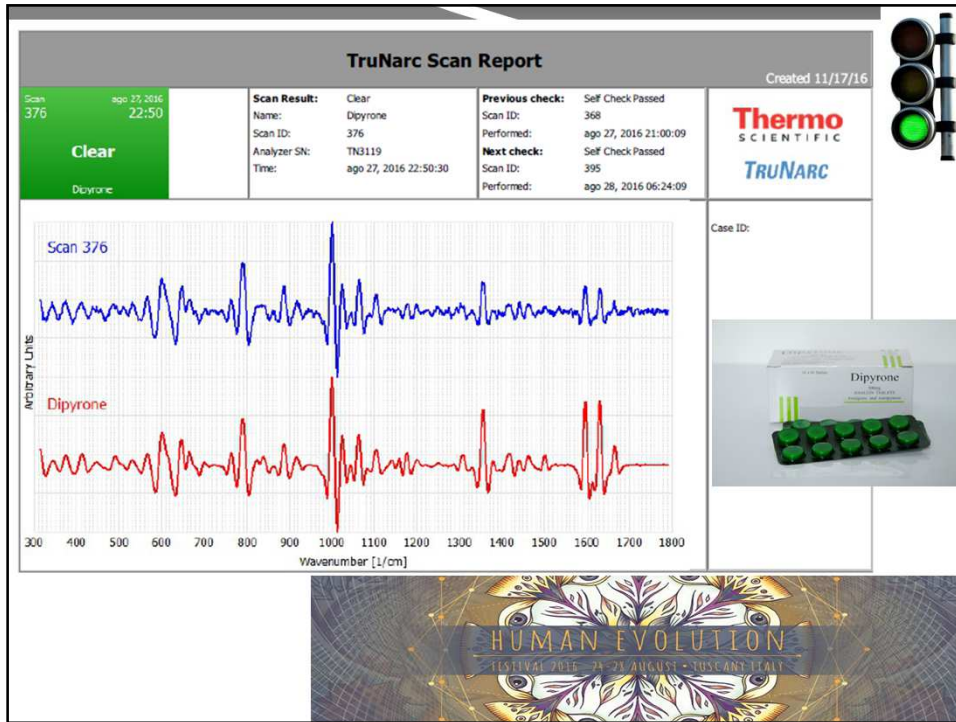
TruNarc Scan Report

Created 11/17/16

Scan ago 27, 2016
376 22:50
Clear
Dipyrone

| Scan Result: | Clear |
|---|---|
| Name: | Dipyrone |
| Scan ID: | 376 |
| Analyzer SN: | TN3119 |
| Time: | ago 27, 2016 22:50:30 |

| Previous check: | Self Check Passed |
|---|---|
| Scan ID: | 368 |
| Performed: | ago 27, 2016 21:00:09 |
| Next check: | Self Check Passed |
| Scan ID: | 395 |
| Performed: | ago 28, 2016 06:24:09 |

Thermo SCIENTIFIC
TRUNARC

Case ID:

Scan 376
Dipyrone
Arbitrary Units
300 400 500 600 700 800 900 1000 1100 1200 1300 1400 1500 1600 1700 1800
Wavenumber [1/cm]

Dipyrone

HUMAN EVOLUTION
FESTIVAL 2016 · 24-28 AUGUST · TUSCANY ITALY